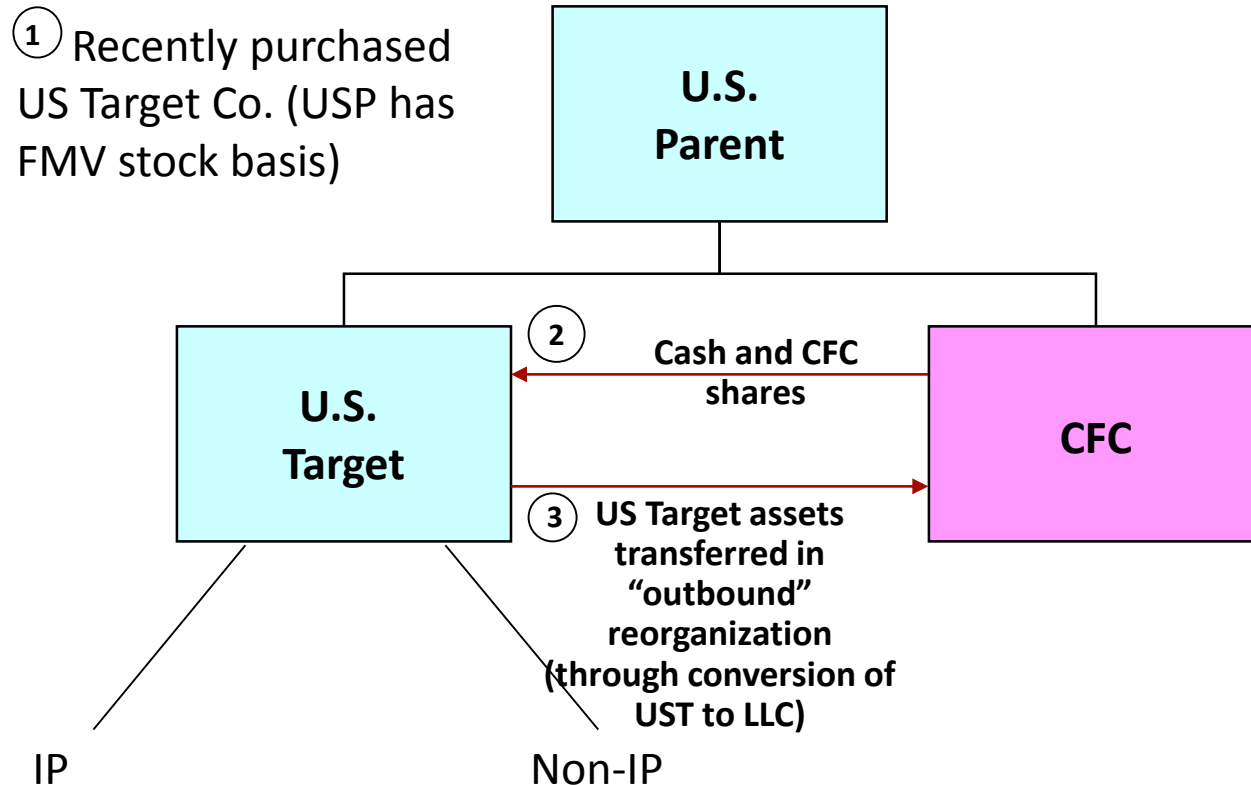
1 Recently purchased US Target Co. (USP has FMV stock basis)

U.S. Parent

2 Cash and CFC shares

U.S. Target

CFC

3 US Target assets transferred in "outbound" reorganization (through conversion of UST to LLC)

IP

Non-IP